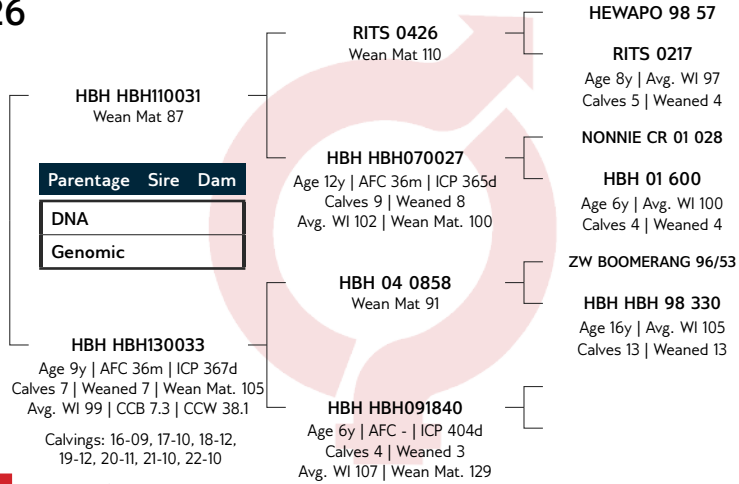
26

HBH HBH110031
Wean Mat 87

| Parentage | Sire | Dam |
|---|---|---|
| DNA | | |
| Genomic | | |

HBH HBH130033
Age 9y | AFC 36m | ICP 367d
Calves 7 | Weaned 7 | Wean Mat. 105
Avg. WI 99 | CCB 7.3 | CCW 38.1

Calvings: 16-09, 17-10, 18-12, 19-12, 20-11, 21-10, 22-10

RITS 0426
Wean Mat 110

HBH HBH070027
Age 12y | AFC 36m | ICP 365d
Calves 9 | Weaned 8
Avg. WI 102 | Wean Mat. 100

HBH 04 0858
Wean Mat 91

HBH HBH091840
Age 6y | AFC - | ICP 404d
Calves 4 | Weaned 3
Avg. WI 107 | Wean Mat. 129

HEWAPO 98 57

RITS 0217
Age 8y | Avg. WI 97
Calves 5 | Weaned 4

NONNIE CR 01 028

HBH 01 600
Age 6y | Avg. WI 100
Calves 4 | Weaned 4

ZW BOOMERANG 96/53

HBH HBH 98 330
Age 16y | Avg. WI 105
Calves 13 | Weaned 13